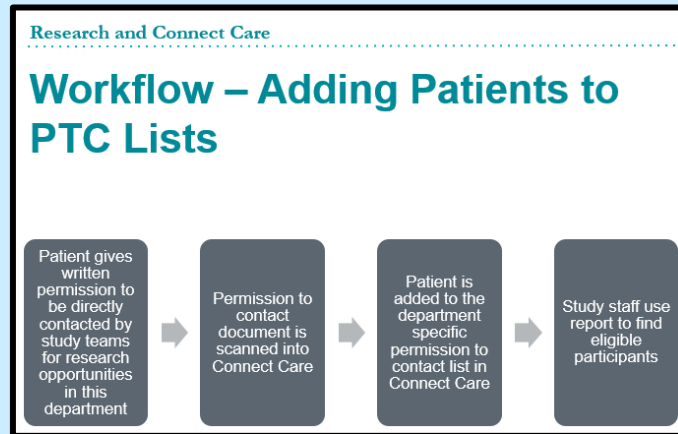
Research and Connect Care

Workflow – Adding Patients to PTC Lists

Patient gives written permission to be directly contacted by study teams for research opportunities in this department

Permission to contact document is scanned into Connect Care

Patient is added to the department specific permission to contact list in Connect Care

Study staff use report to find eligible participants